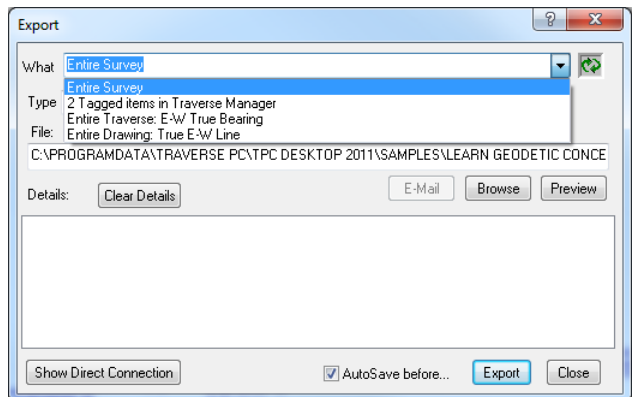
Export

?

X

What

Entire Survey

Entire Survey
2 Tagged items in Traverse Manager
Entire Traverse: E-W True Bearing
Entire Drawing: True E-W Line

Type

File:

C:\PROGRAMDATA\TRAVERSE PC\TPC DESKTOP 2011\SAMPLES\LEARN GEODETIC CONCE

Details:

Clear Details

E-Mail

Browse

Preview

Show Direct Connection

AutoSave before...

Export

Close